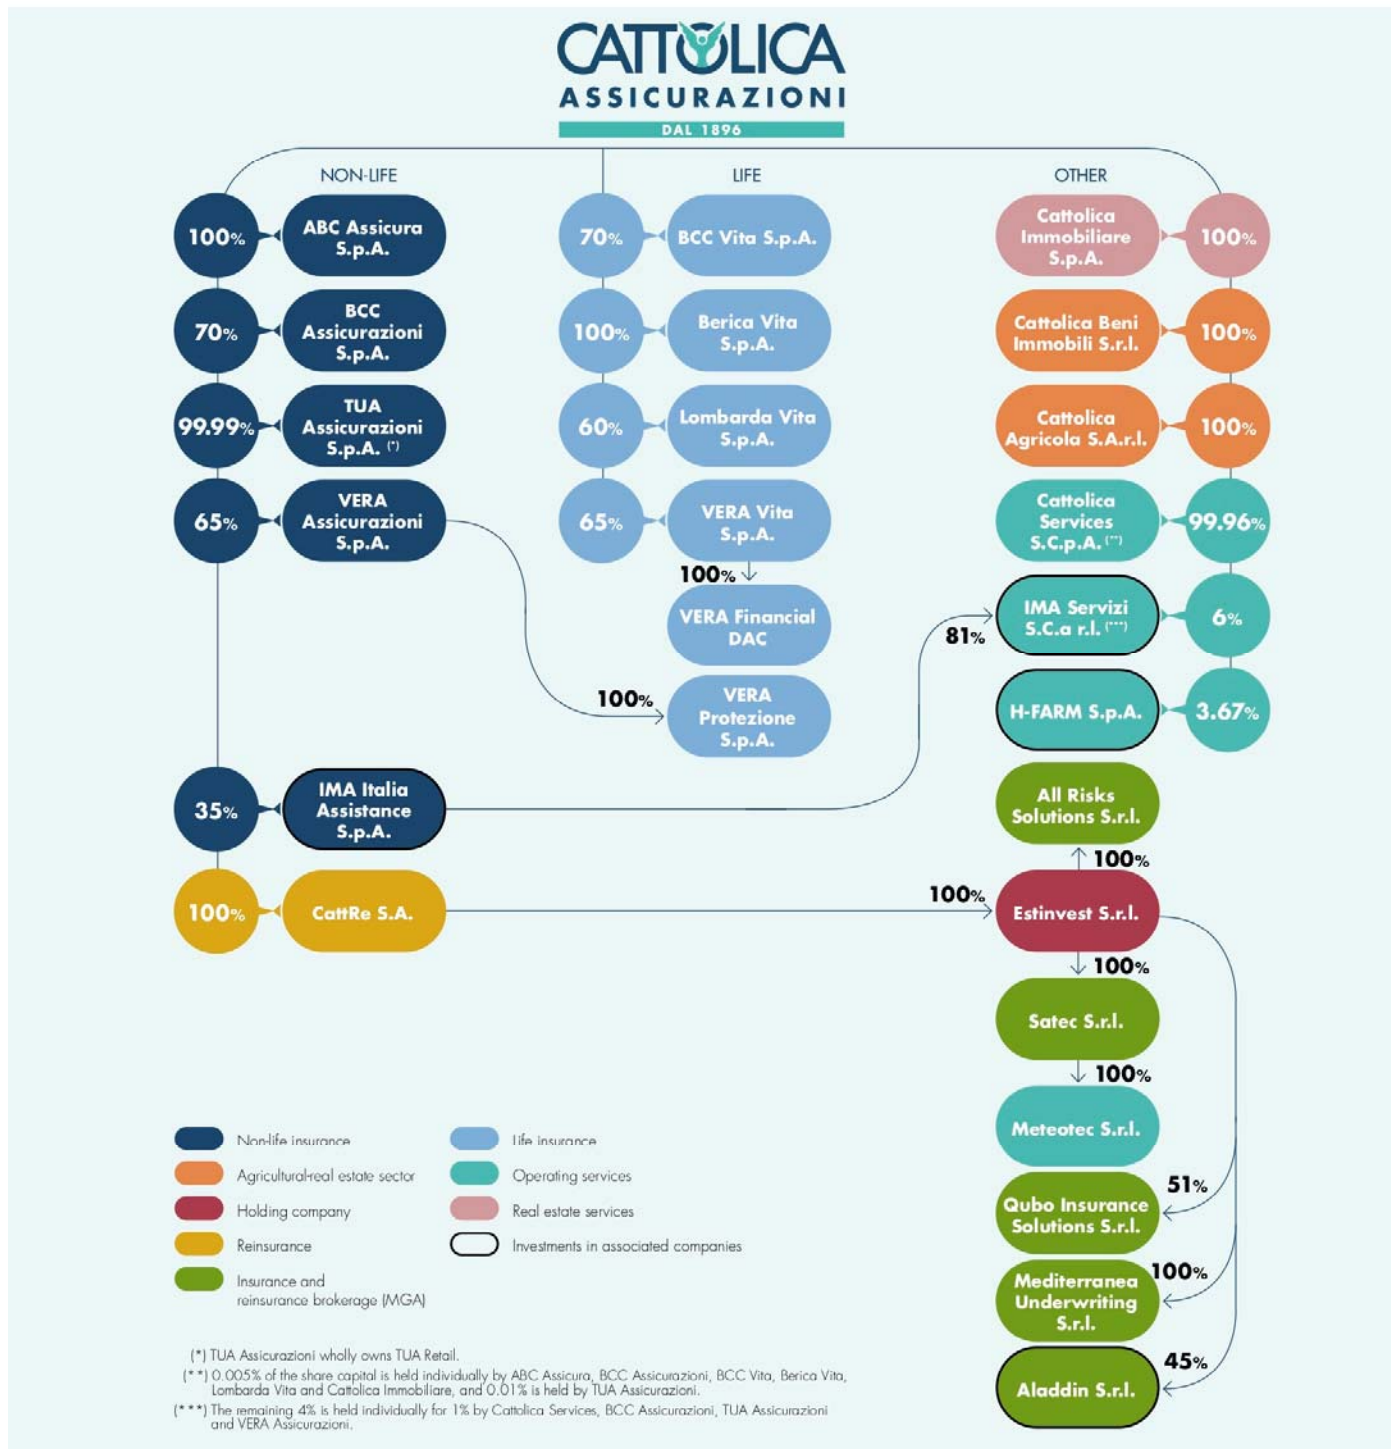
CATTOLICA
ASSICURAZIONI
DAL 1896

NON-LIFE

100% ABC Assicura S.p.A.

70% BCC Assicurazioni S.p.A.

99.99% TUA Assicurazioni S.p.A. (*)

65% VERA Assicurazioni S.p.A.

35% IMA Italia Assistance S.p.A.

100% CattRe S.A.

LIFE

70% BCC Vita S.p.A.

100% Berica Vita S.p.A.

60% Lombarda Vita S.p.A.

65% VERA Vita S.p.A.

100% VERA Financial DAC

100% VERA Protezione S.p.A.

OTHER

Cattolica Immobiliare S.p.A. 100%

Cattolica Beni Immobili S.r.l. 100%

Cattolica Agricola S.A.r.l. 100%

Cattolica Services S.C.p.A. (**) 99.96%

81% IMA Servizi S.C.a r.l. (***) 6%

H-FARM S.p.A. 3.67%

All Risks Solutions S.r.l.

100%

100% Estinvest S.r.l.

100%

Satec S.r.l.

100%

Meteotec S.r.l.

51% Qubo Insurance Solutions S.r.l.

100% Mediterranea Underwriting S.r.l.

45% Aladdin S.r.l.

Non-life insurance
Agricultural-real estate sector
Holding company
Reinsurance
Insurance and reinsurance brokerage (MGA)
Life insurance
Operating services
Real estate services
Investments in associated companies

(*) TUA Assicurazioni wholly owns TUA Retail.
(**) 0.005% of the share capital is held individually by ABC Assicura, BCC Assicurazioni, BCC Vita, Berica Vita, Lombarda Vita and Cattolica Immobiliare, and 0.01% is held by TUA Assicurazioni.
(***) The remaining 4% is held individually for 1% by Cattolica Services, BCC Assicurazioni, TUA Assicurazioni and VERA Assicurazioni.